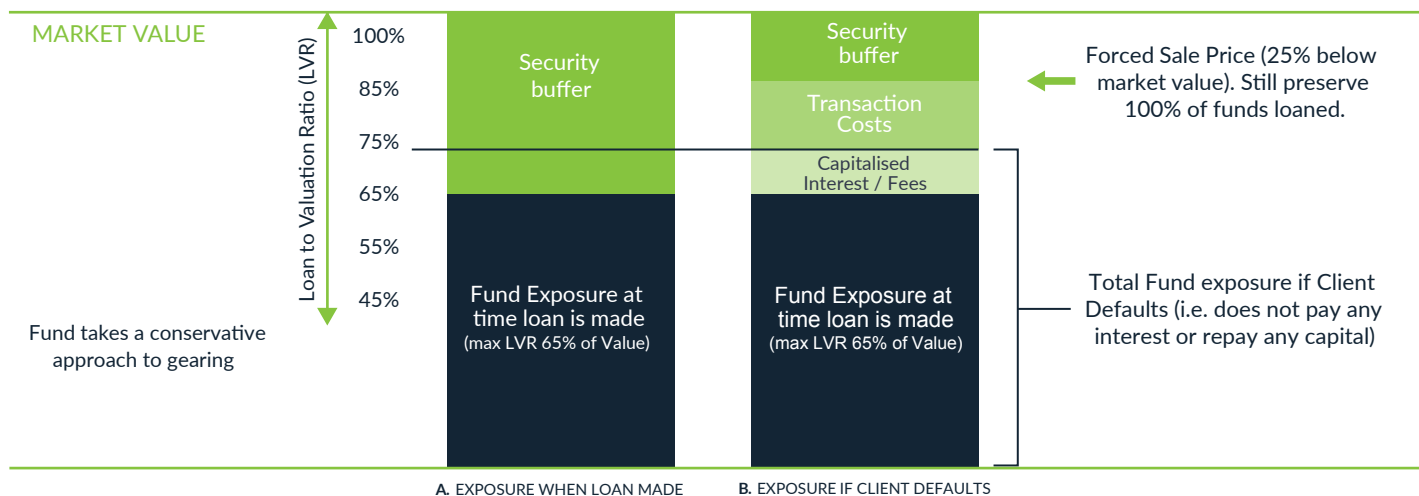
MARKET VALUE

Loan to Valuation Ratio (LVR)

100%
85%
75%
65%
55%
45%

Security buffer

Fund Exposure at time loan is made
(max LVR 65% of Value)

Security buffer

Transaction Costs

Capitalised Interest / Fees

Fund Exposure at time loan is made
(max LVR 65% of Value)

Forced Sale Price (25% below market value). Still preserve 100% of funds loaned.

Total Fund exposure if Client Defaults (i.e. does not pay any interest or repay any capital)

Fund takes a conservative approach to gearing

A. EXPOSURE WHEN LOAN MADE

B. EXPOSURE IF CLIENT DEFAULTS